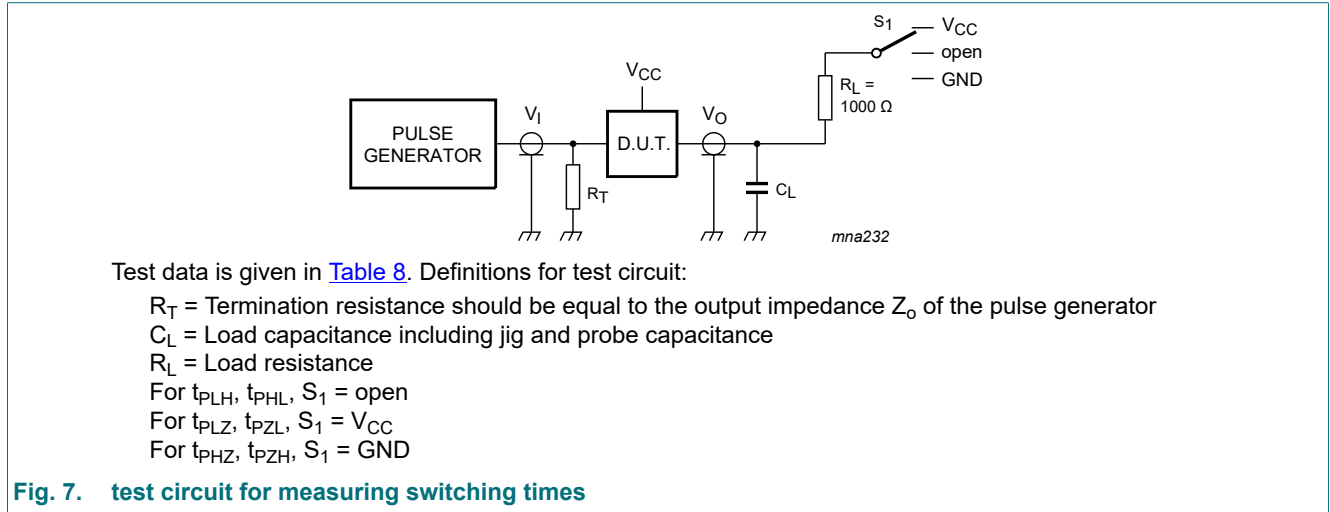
$S_1$ $V_{CC}$
open
GND

$V_{CC}$

$R_L$ = 1000 Ω

PULSE GENERATOR

$V_I$

D.U.T.

$V_O$

$R_T$

$C_L$

mna232

Test data is given in Table 8. Definitions for test circuit:

$R_T$ = Termination resistance should be equal to the output impedance $Z_o$ of the pulse generator
$C_L$ = Load capacitance including jig and probe capacitance
$R_L$ = Load resistance
For $t_{PLH}$, $t_{PHL}$, $S_1$ = open
For $t_{PLZ}$, $t_{PZL}$, $S_1$ = $V_{CC}$
For $t_{PHZ}$, $t_{PZH}$, $S_1$ = GND

Fig. 7. test circuit for measuring switching times